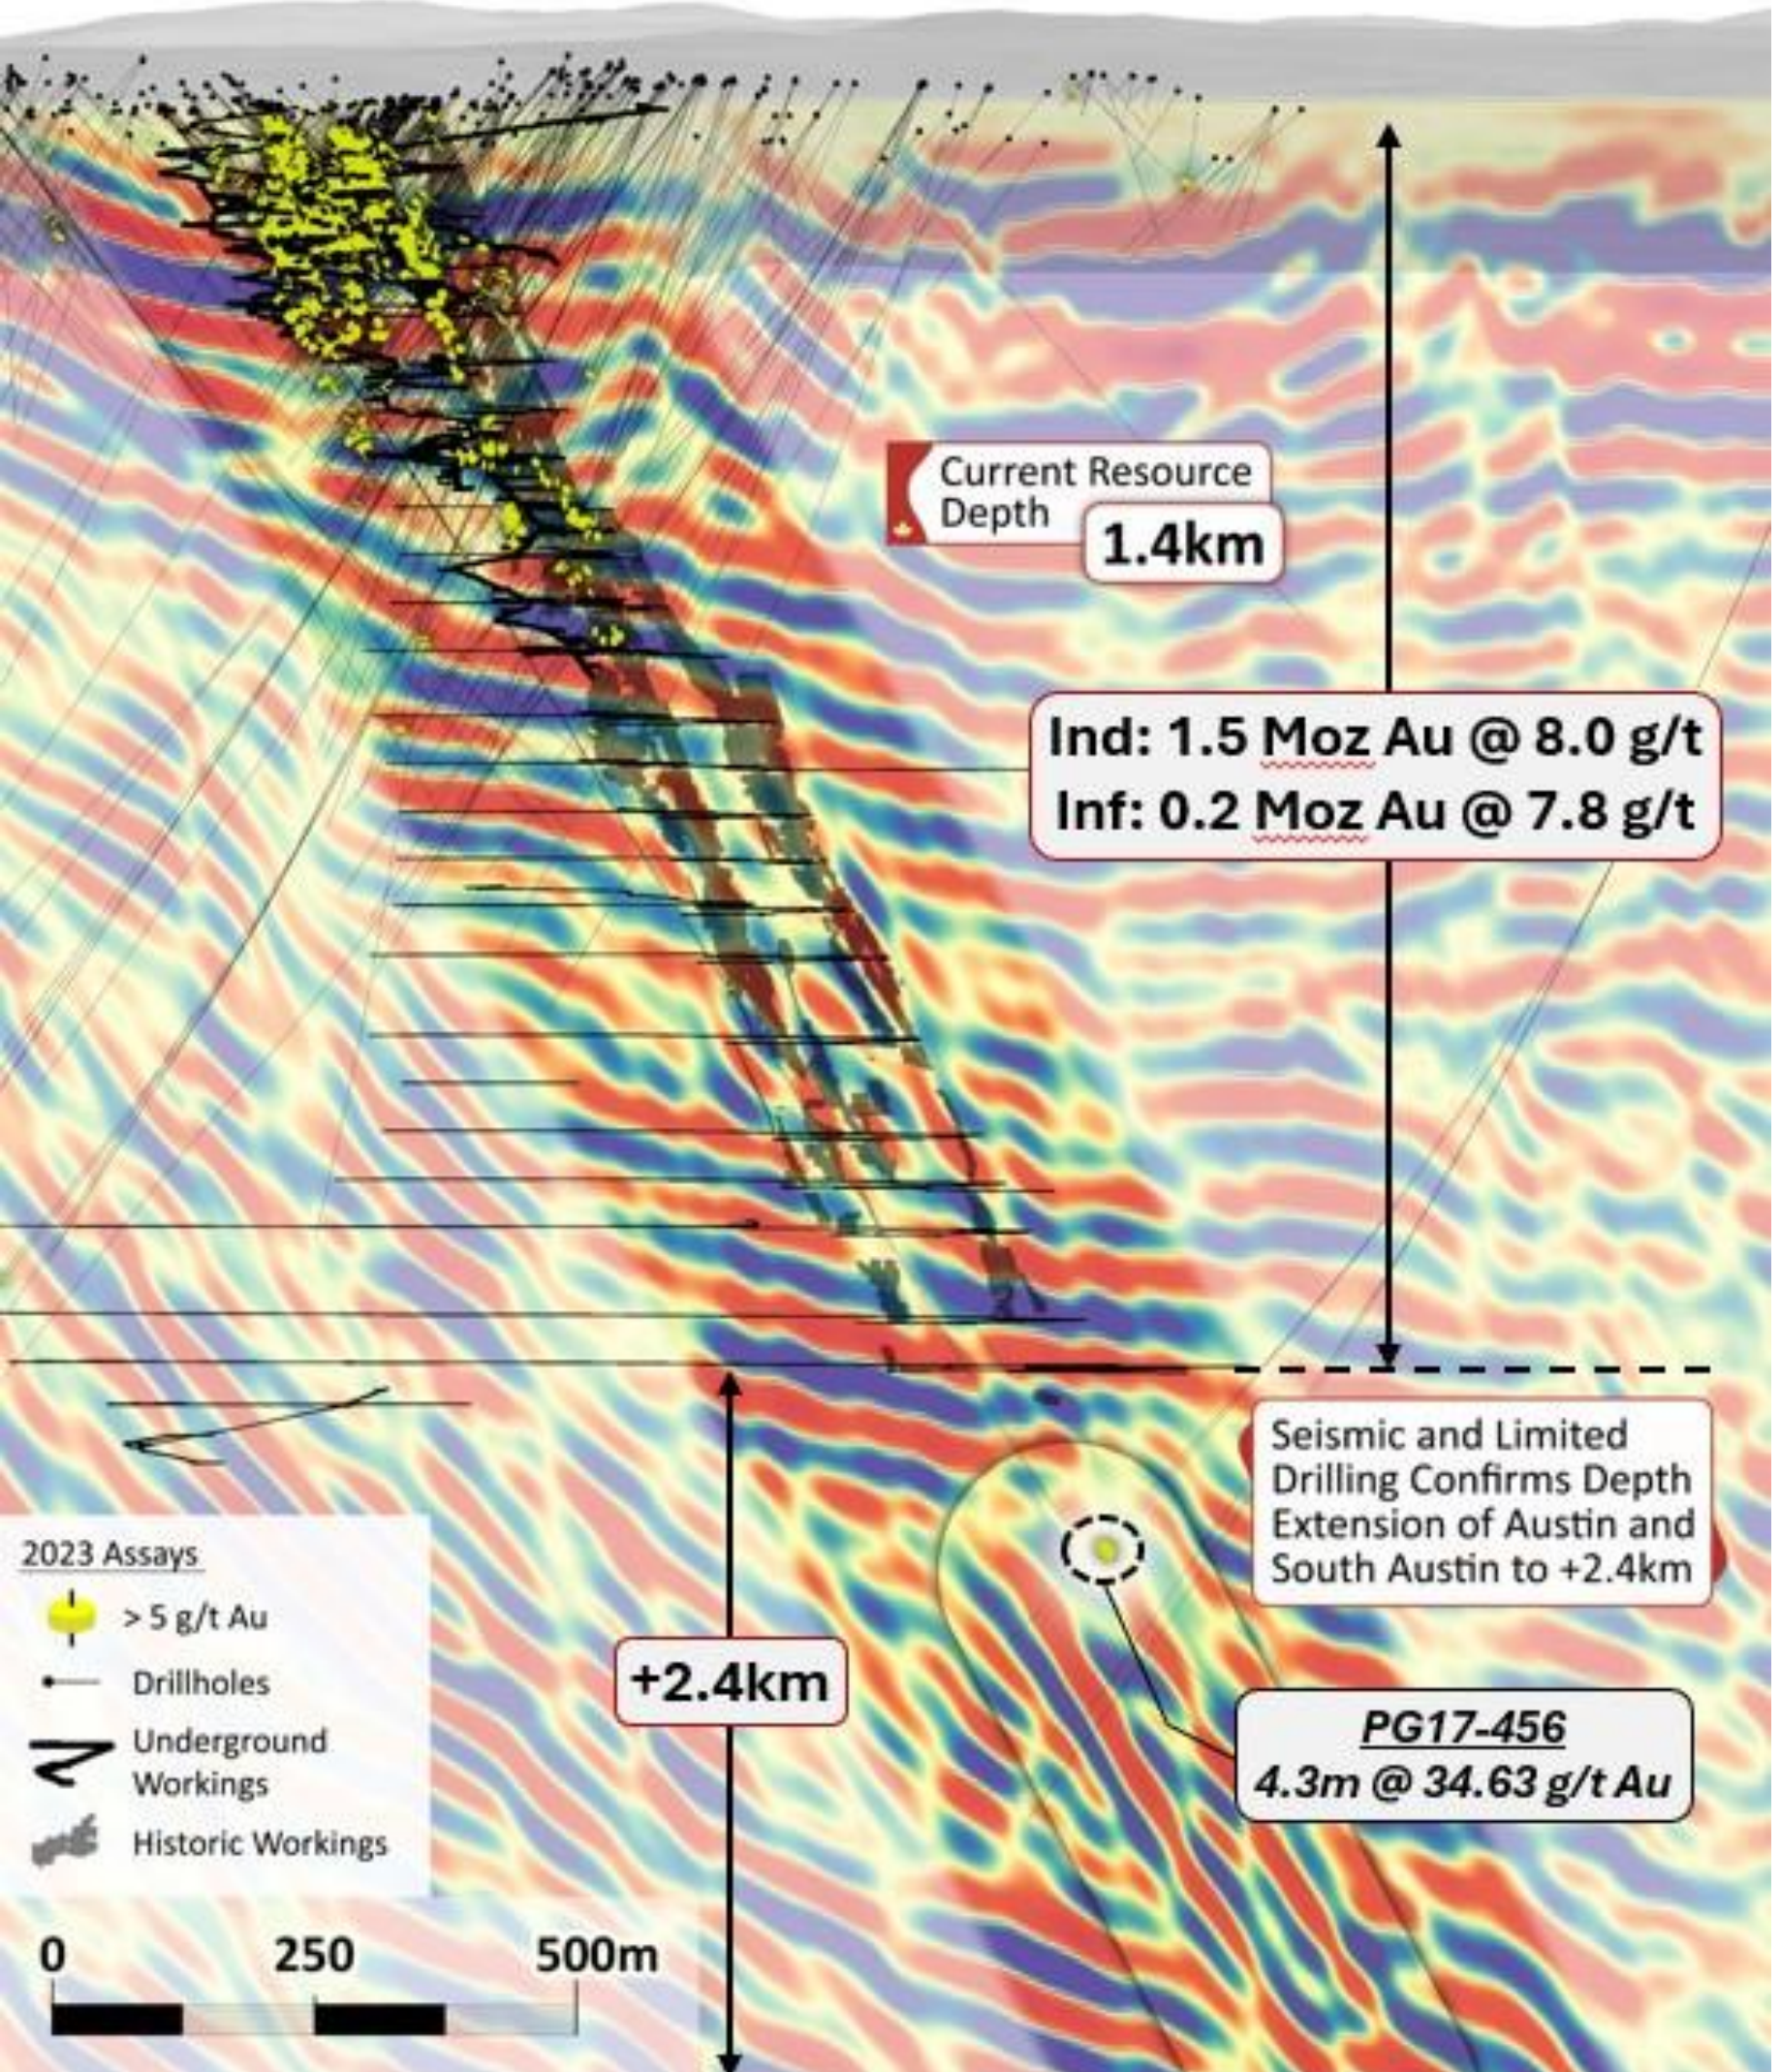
Current Resource Depth
1.4km
Ind: 1.5 Moz Au @ 8.0 g/t
Inf: 0.2 Moz Au @ 7.8 g/t
Seismic and Limited Drilling Confirms Depth Extension of Austin and South Austin to +2.4km
+2.4km
PG17-456
4.3m @ 34.63 g/t Au
2023 Assays
> 5 g/t Au
Drillholes
Underground Workings
Historic Workings
0
250
500m